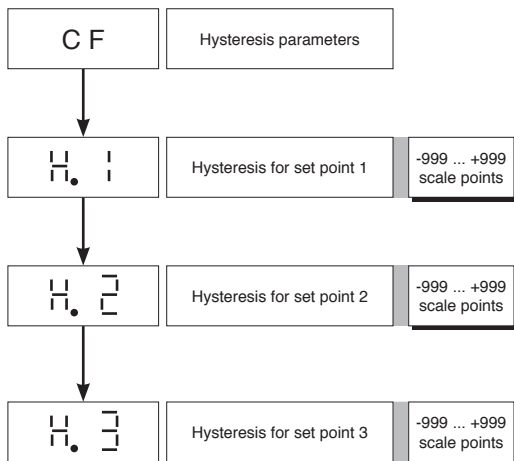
C F

Hysteresis parameters

H. 1

Hysteresis for set point 1

-999 ... +999 scale points

H. 2

Hysteresis for set point 2

-999 ... +999 scale points

H. 3

Hysteresis for set point 3

-999 ... +999 scale points